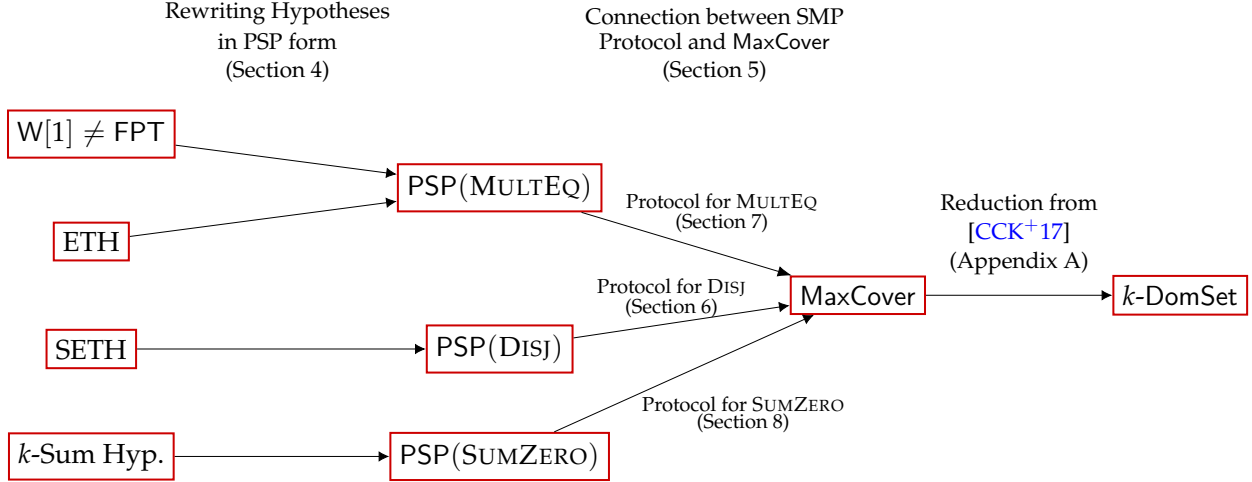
Rewriting Hypotheses in PSP form (Section 4)

Connection between SMP Protocol and MaxCover (Section 5)

$\mathsf{W}[1] \neq \mathsf{FPT}$

PSP(MULTEQ)

ETH

Protocol for MULTEQ (Section 7)

Reduction from [CCK$^+$17] (Appendix A)

Protocol for DISJ (Section 6)

MaxCover

$k$-DomSet

SETH

PSP(DISJ)

Protocol for SUMZERO (Section 8)

$k$-Sum Hyp.

PSP(SUMZERO)